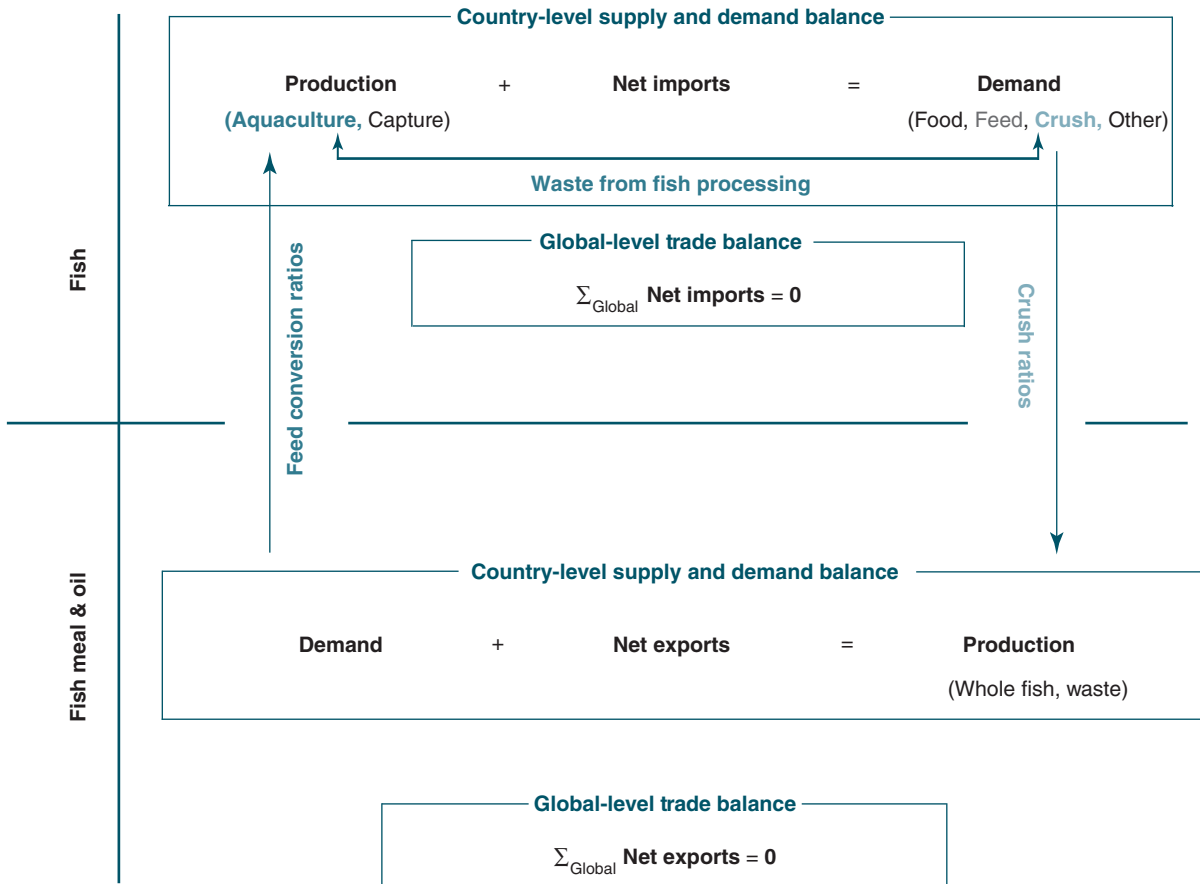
Fish

Country-level supply and demand balance

Production + Net imports = Demand

(Aquaculture, Capture) (Food, Feed, Crush, Other)

Waste from fish processing

Feed conversion ratios

Global-level trade balance

$\Sigma_{Global}$ Net imports = 0

Crush ratios

Fish meal & oil

Country-level supply and demand balance

Demand + Net exports = Production

(Whole fish, waste)

Global-level trade balance

$\Sigma_{Global}$ Net exports = 0